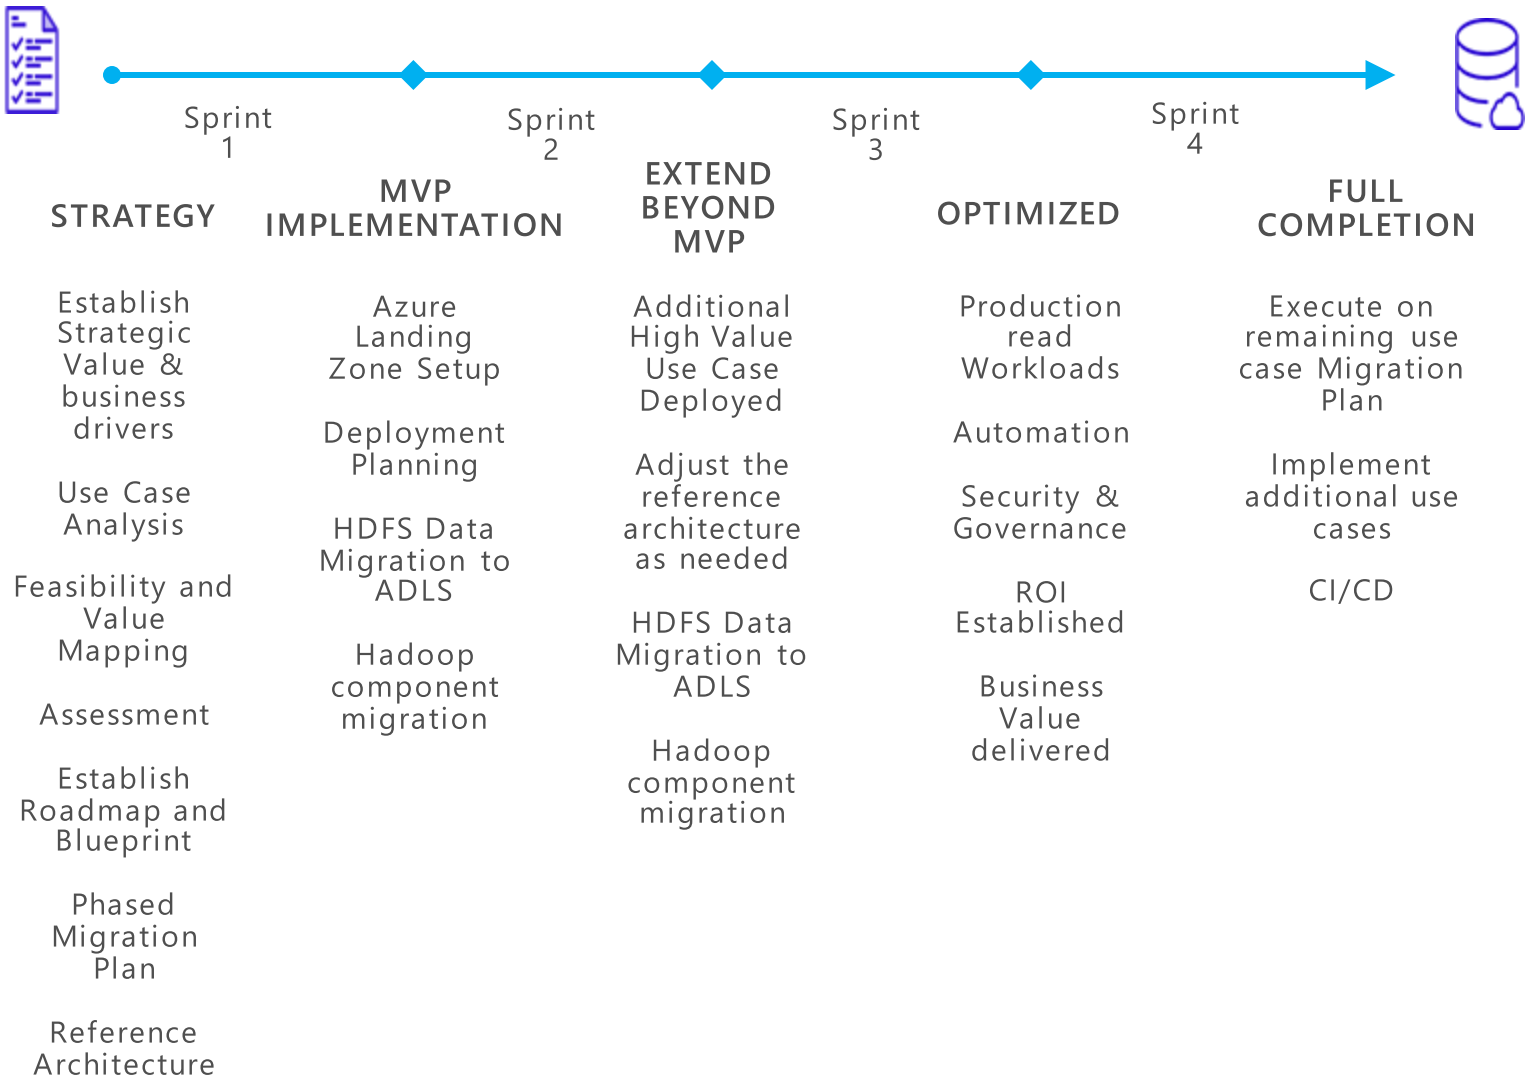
Sprint 1

Sprint 2

Sprint 3

Sprint 4

STRATEGY

Establish Strategic Value & business drivers

Use Case Analysis

Feasibility and Value Mapping

Assessment

Establish Roadmap and Blueprint

Phased Migration Plan

Reference Architecture

MVP IMPLEMENTATION

Azure Landing Zone Setup

Deployment Planning

HDFS Data Migration to ADLS

Hadoop component migration

EXTEND BEYOND MVP

Additional High Value Use Case Deployed

Adjust the reference architecture as needed

HDFS Data Migration to ADLS

Hadoop component migration

OPTIMIZED

Production read Workloads

Automation

Security & Governance

ROI Established

Business Value delivered

FULL COMPLETION

Execute on remaining use case Migration Plan

Implement additional use cases

CI/CD